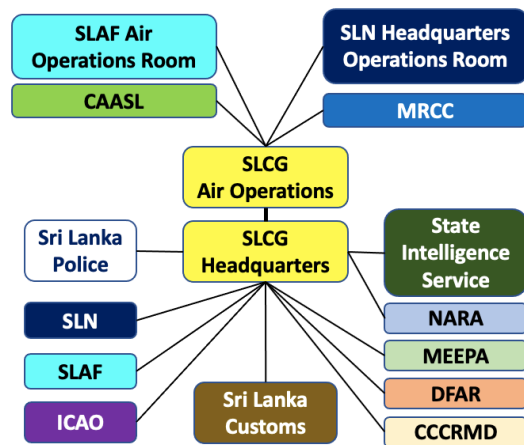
SLAF Air Operations Room

SLN Headquarters Operations Room

CAASL

MRCC

SLCG Air Operations

SLCG Headquarters

Sri Lanka Police

State Intelligence Service

NARA

SLN

MEEPA

SLAF

DFAR

ICAO

Sri Lanka Customs

CCCRMD